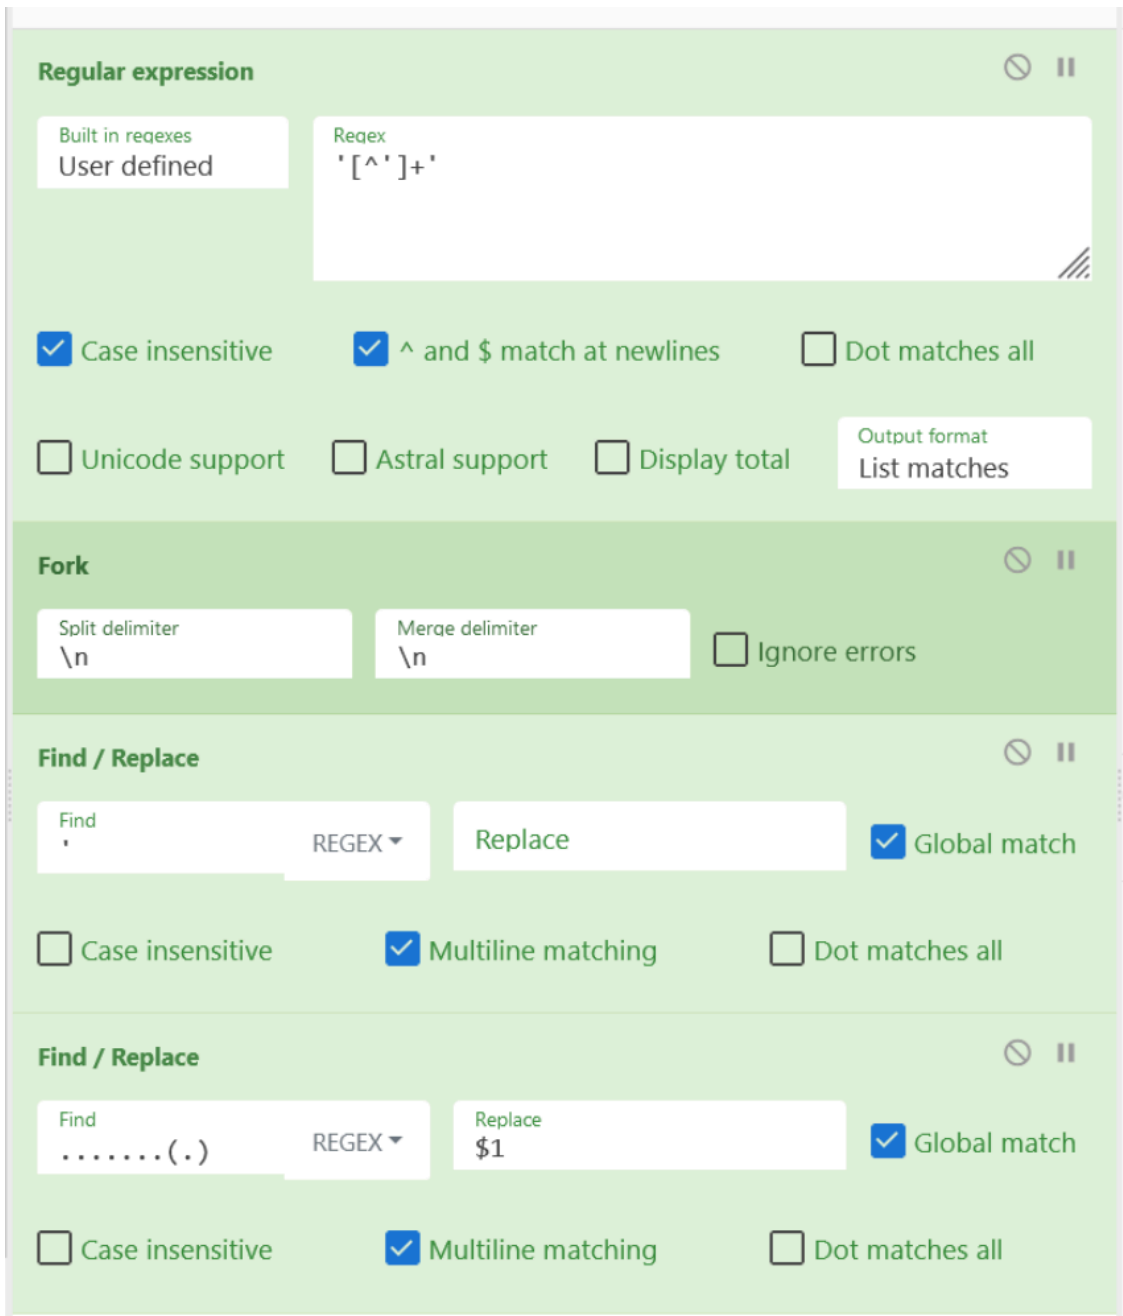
Regular expression

Built in regexes
User defined

Regex
'[^']+'

Case insensitive
^ and $ match at newlines
Dot matches all

Unicode support
Astral support
Display total

Output format
List matches

Fork

Split delimiter
\n

Merge delimiter
\n

Ignore errors

Find / Replace

Find
'

REGEX

Replace

Global match

Case insensitive
Multiline matching
Dot matches all

Find / Replace

Find
.......(.)

REGEX

Replace
$1

Global match

Case insensitive
Multiline matching
Dot matches all